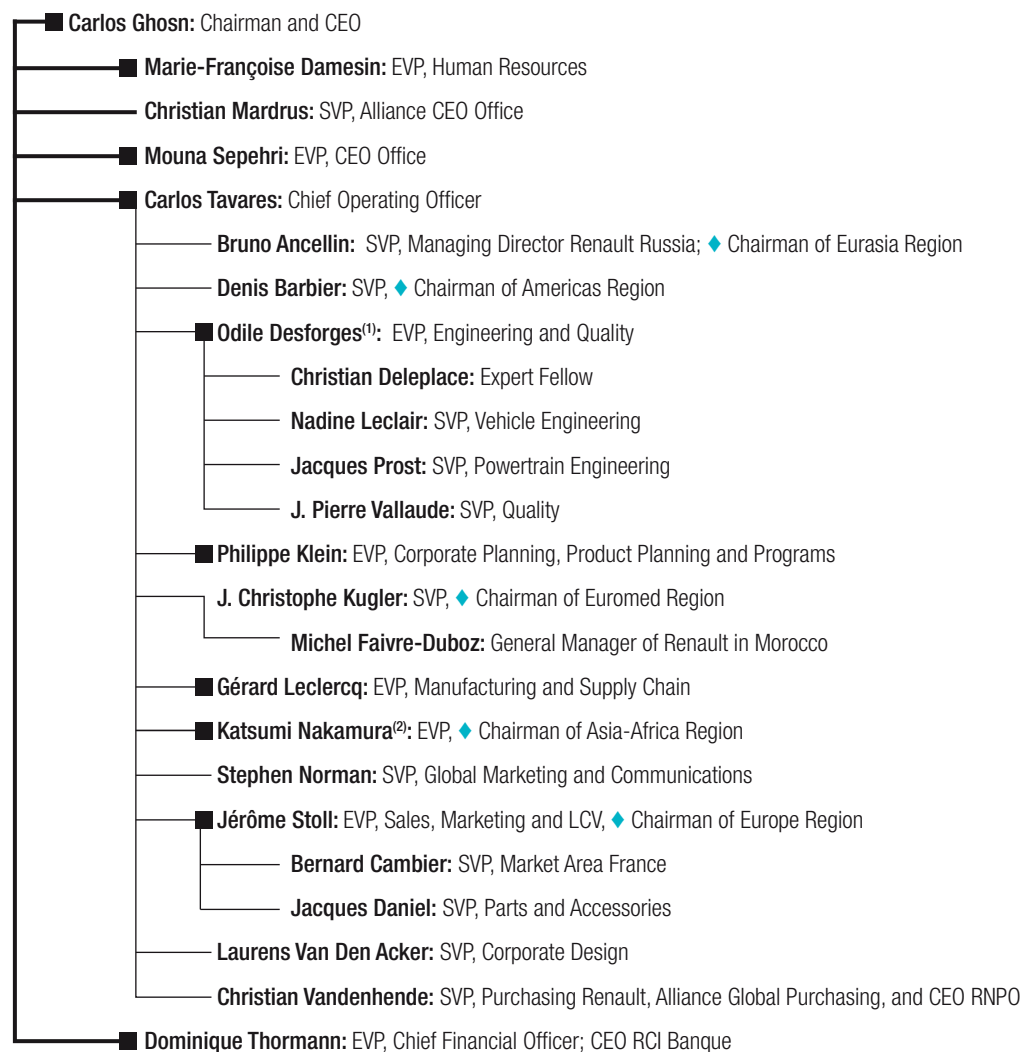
Carlos Ghosn: Chairman and CEO

Marie-Françoise Damesin: EVP, Human Resources

Christian Mardrus: SVP, Alliance CEO Office

Mouna Sepehri: EVP, CEO Office

Carlos Tavares: Chief Operating Officer

Bruno Ancellin: SVP, Managing Director Renault Russia; ♦ Chairman of Eurasia Region

Denis Barbier: SVP, ♦ Chairman of Americas Region

Odile Desforges$^{(1)}$: EVP, Engineering and Quality

Christian Deleplace: Expert Fellow

Nadine Leclair: SVP, Vehicle Engineering

Jacques Prost: SVP, Powertrain Engineering

J. Pierre Vallaude: SVP, Quality

Philippe Klein: EVP, Corporate Planning, Product Planning and Programs

J. Christophe Kugler: SVP, ♦ Chairman of Euromed Region

Michel Faivre-Duboz: General Manager of Renault in Morocco

Gérard Leclercq: EVP, Manufacturing and Supply Chain

Katsumi Nakamura$^{(2)}$: EVP, ♦ Chairman of Asia-Africa Region

Stephen Norman: SVP, Global Marketing and Communications

Jérôme Stoll: EVP, Sales, Marketing and LCV, ♦ Chairman of Europe Region

Bernard Cambier: SVP, Market Area France

Jacques Daniel: SVP, Parts and Accessories

Laurens Van Den Acker: SVP, Corporate Design

Christian Vandenhende: SVP, Purchasing Renault, Alliance Global Purchasing, and CEO RNPO

Dominique Thormann: EVP, Chief Financial Officer; CEO RCI Banque